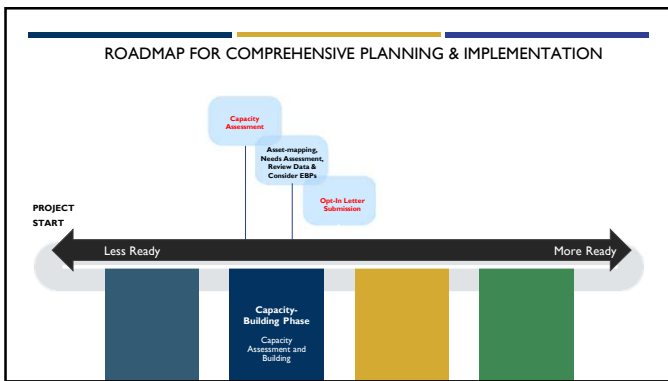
ROADMAP FOR COMPREHENSIVE PLANNING & IMPLEMENTATION

Capacity Assessment

Asset-mapping, Needs Assessment, Review Data & Consider EBPs

Opt-In Letter Submission

PROJECT START

Less Ready

More Ready

Capacity-Building Phase

Capacity Assessment and Building